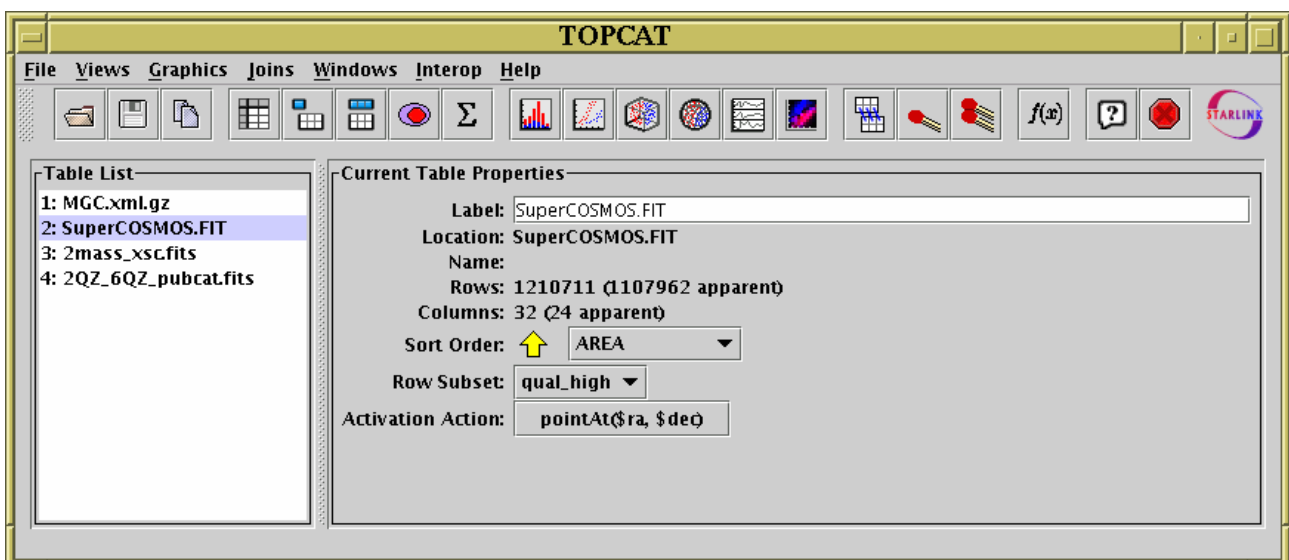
TOPCAT

File Views Graphics Joins Windows Interop Help

$f(x)$

STARLINK

Table List

1: MGC.xml.gz
2: SuperCOSMOS.FIT
3: 2mass_xsc.fits
4: 2QZ_6QZ_pubcat.fits

Current Table Properties

Label: SuperCOSMOS.FIT
Location: SuperCOSMOS.FIT
Name:
Rows: 1210711 (1107962 apparent)
Columns: 32 (24 apparent)
Sort Order: AREA
Row Subset: qual_high
Activation Action: pointAt($ra, $dec)